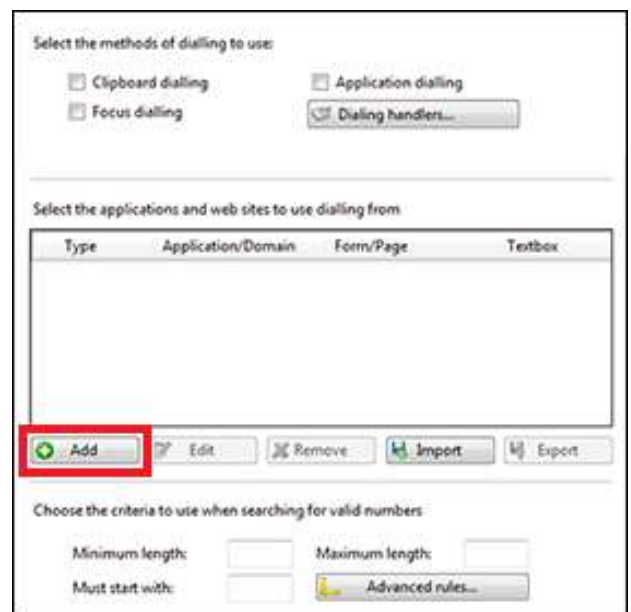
Select the methods of dialling to use:

Clipboard dialling

Application dialling

Focus dialling

Dialing handlers...

Select the applications and web sites to use dialling from

| Type | Application/Domain | Form/Page | Textbox |
|---|---|---|---|

Add

Edit

Remove

Import

Export

Choose the criteria to use when searching for valid numbers

Minimum length:

Maximum length:

Must start with:

Advanced rules...